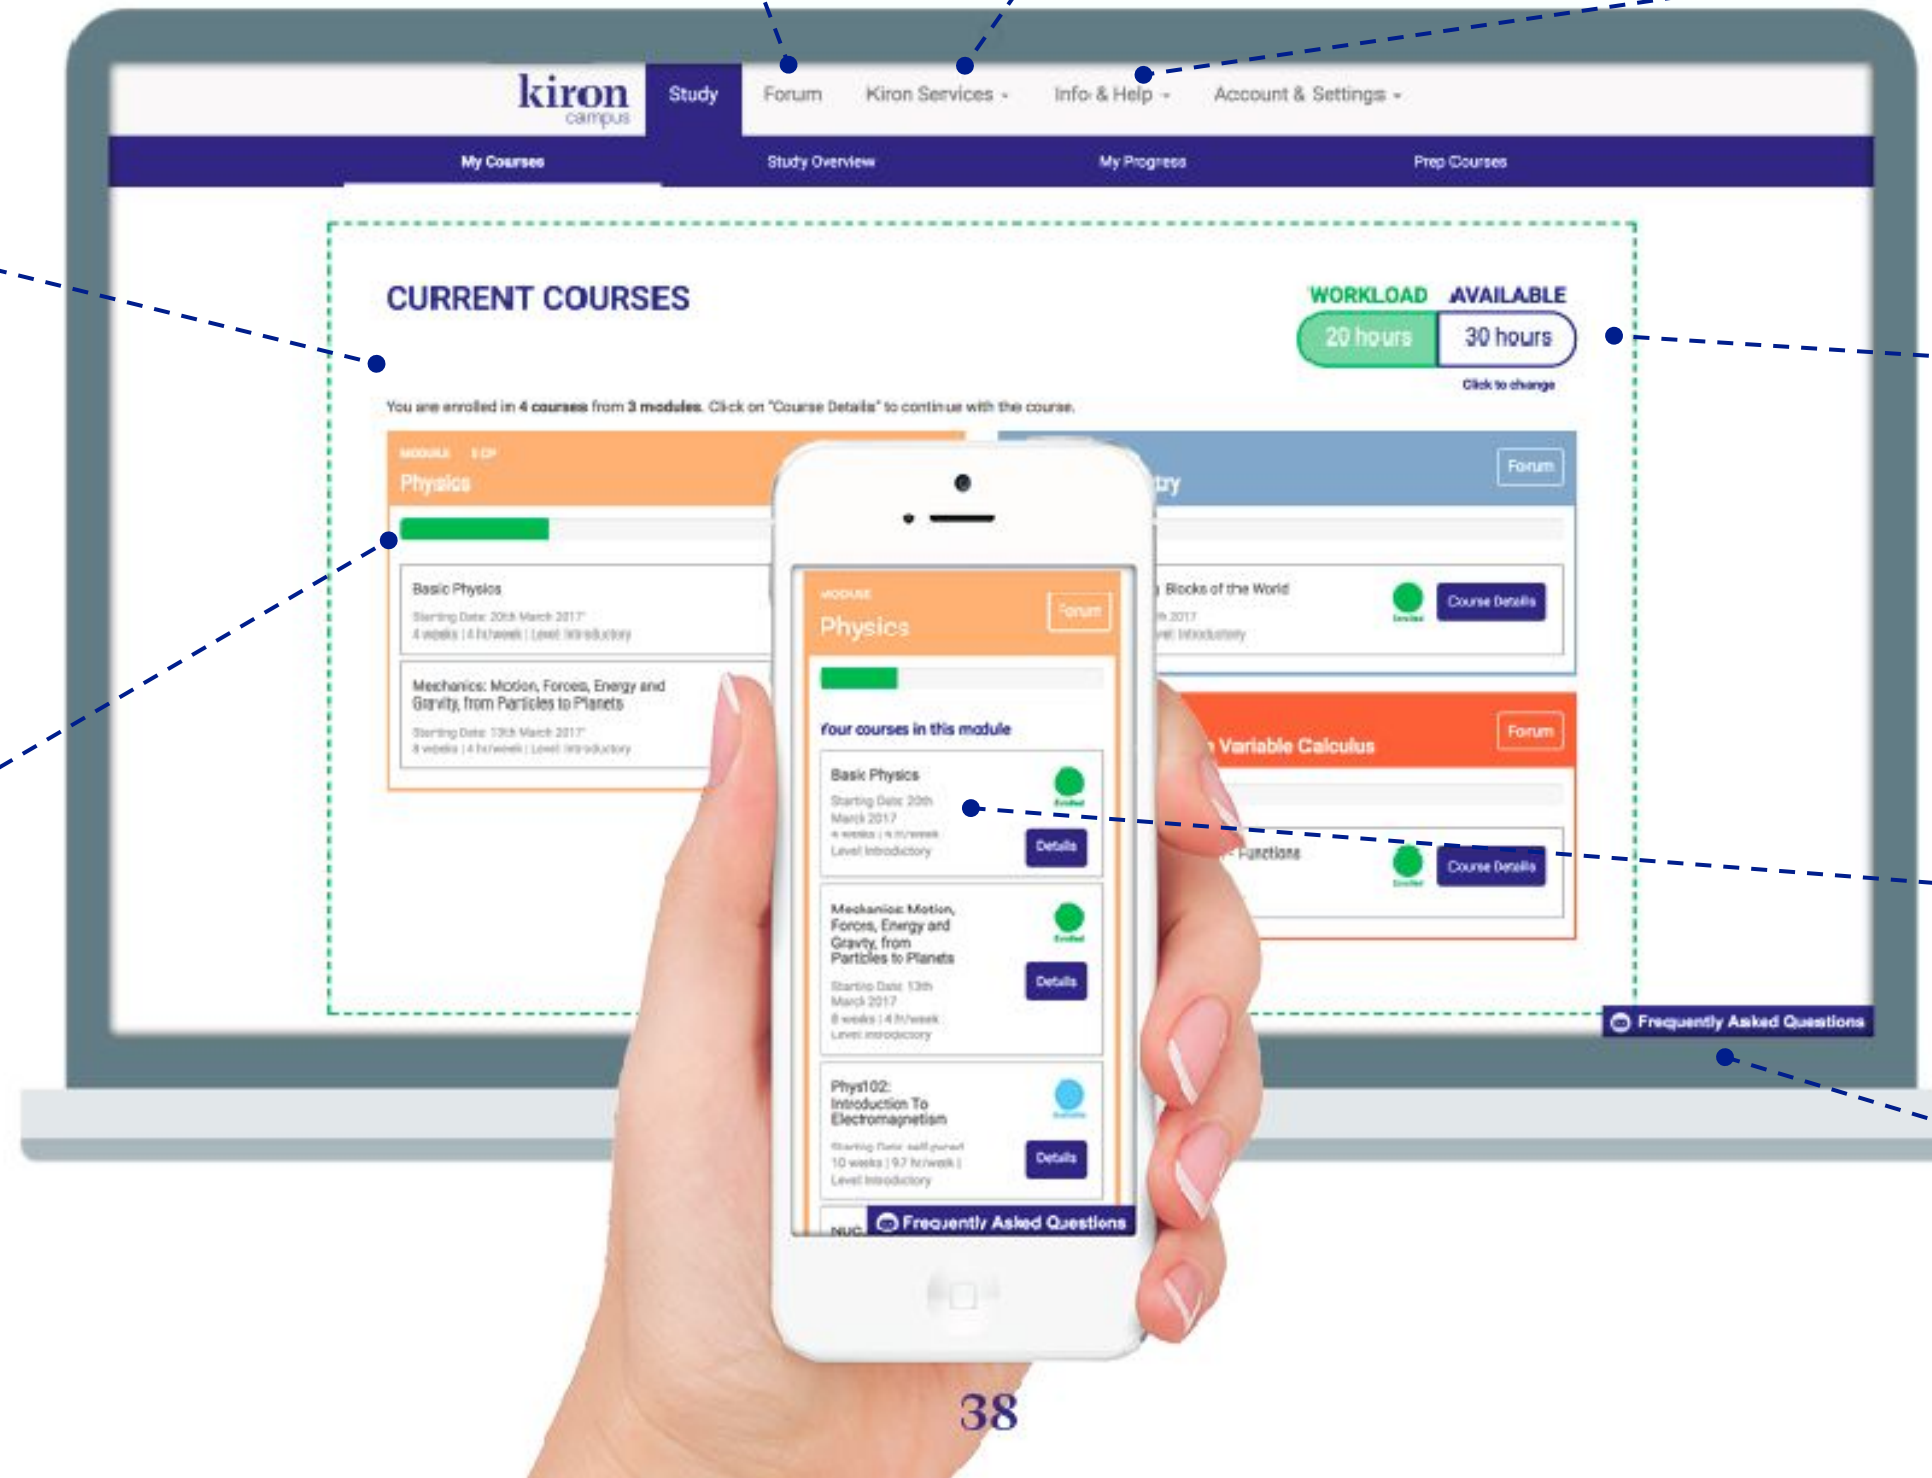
kiron campus

Study

Forum

Kiron Services

Info & Help

Account & Settings

My Courses

Study Overview

My Progress

Prep Courses

CURRENT COURSES

WORKLOAD

AVAILABLE

20 hours

30 hours

Click to change

You are enrolled in 4 courses from 3 modules. Click on "Course Details" to continue with the course.

MODULE 5 CP

Physics

Basic Physics

Starting Date: 20th March 2017

4 weeks | 4 hr/week | Level: Introductory

Mechanics: Motion, Forces, Energy and Gravity, from Particles to Planets

Starting Date: 13th March 2017

8 weeks | 4 hr/week | Level: Introductory

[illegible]try

Forum

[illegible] Blocks of the World

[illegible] 2017

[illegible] Introductory

Course Details

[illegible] Variable Calculus

Forum

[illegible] Functions

Course Details

Frequently Asked Questions

MODULE

Physics

Forum

Your courses in this module

Basic Physics

Starting Date: 20th March 2017

4 weeks | 4 hr/week

Level Introductory

Details

Mechanics: Motion, Forces, Energy and Gravity, from Particles to Planets

Starting Date: 13th March 2017

8 weeks | 4 hr/week

Level Introductory

Details

Phys102: Introduction To Electromagnetism

Starting Date: self-paced

10 weeks | 9.7 hr/week |

Level Introductory

Details

NUC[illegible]

Frequently Asked Questions

38